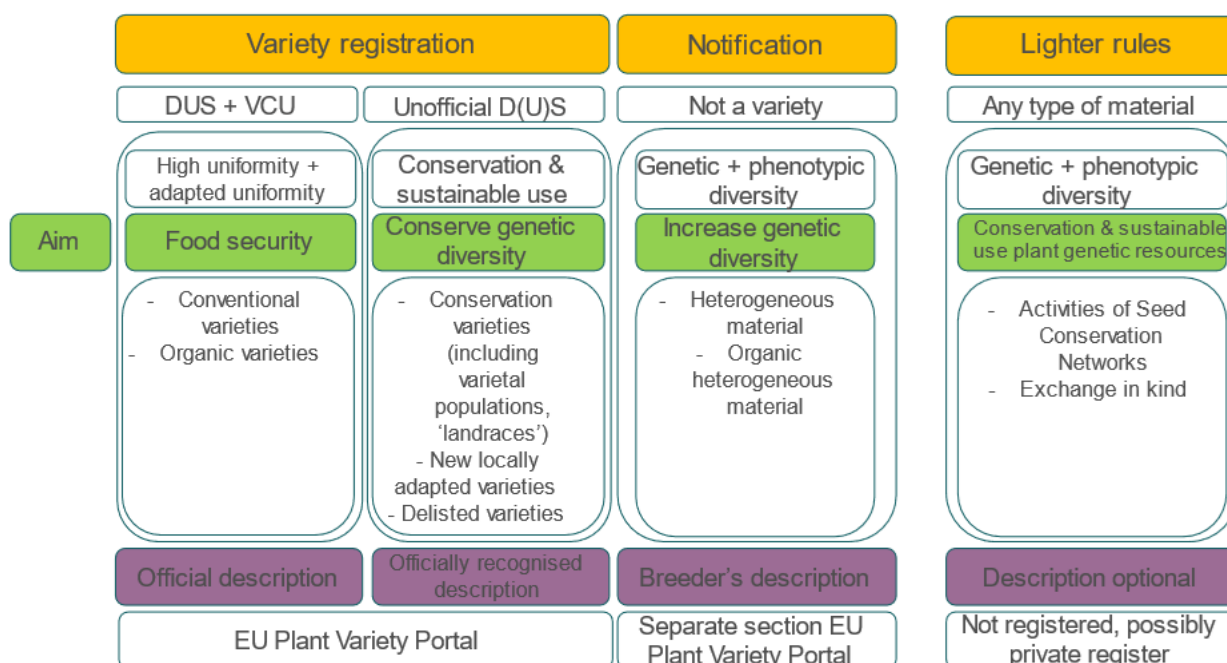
Variety registration

Notification

Lighter rules

DUS + VCU

Unofficial D(U)S

Not a variety

Any type of material

High uniformity + adapted uniformity

Conservation & sustainable use

Genetic + phenotypic diversity

Genetic + phenotypic diversity

Aim

Food security

Conserve genetic diversity

Increase genetic diversity

Conservation & sustainable use plant genetic resources

- Conventional varieties
- Organic varieties

- Conservation varieties (including varietal populations, 'landraces')
- New locally adapted varieties
- Delisted varieties

- Heterogeneous material
- Organic heterogeneous material

- Activities of Seed Conservation Networks
- Exchange in kind

Official description

Officially recognised description

Breeder's description

Description optional

EU Plant Variety Portal

Separate section EU Plant Variety Portal

Not registered, possibly private register